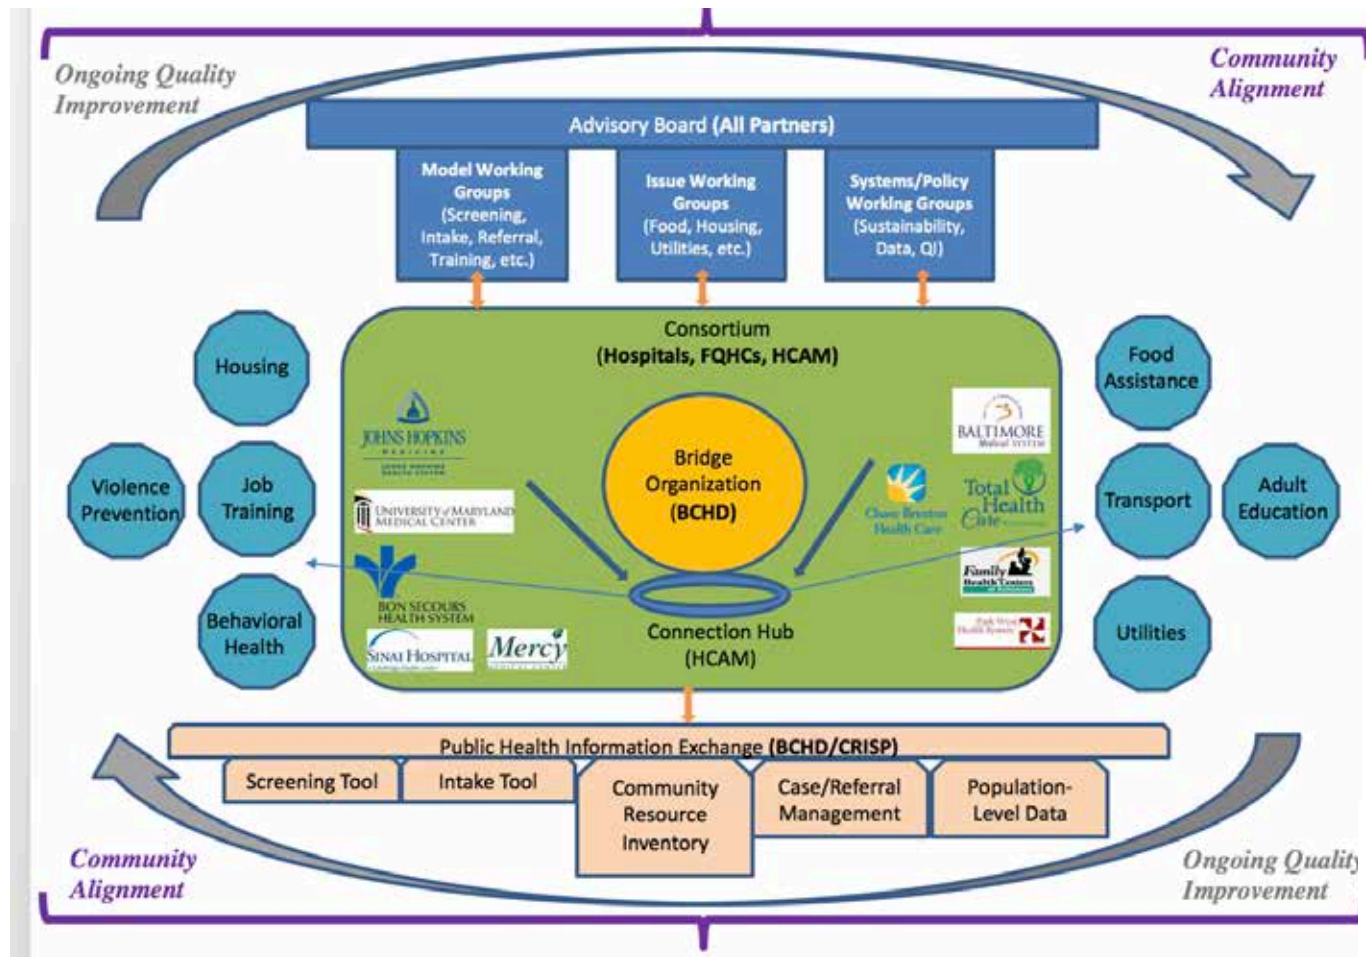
Ongoing Quality Improvement

Community Alignment

Advisory Board (All Partners)

Model Working Groups (Screening, Intake, Referral, Training, etc.)

Issue Working Groups (Food, Housing, Utilities, etc.)

Systems/Policy Working Groups (Sustainability, Data, QI)

Housing

Violence Prevention

Job Training

Behavioral Health

Consortium (Hospitals, FQHCs, HCAM)

JOHNS HOPKINS

UNIVERSITY of MARYLAND MEDICAL CENTER

BON SECOURS HEALTH SYSTEM

SINAI HOSPITAL

Mercy

Bridge Organization (BCHD)

Connection Hub (HCAM)

Chase Brexton Health Care

BALTIMORE Medical System

Total Health Care

Family Health Centers

Food Assistance

Transport

Adult Education

Utilities

Public Health Information Exchange (BCHD/CRISP)

Screening Tool

Intake Tool

Community Resource Inventory

Case/Referral Management

Population-Level Data

Community Alignment

Ongoing Quality Improvement